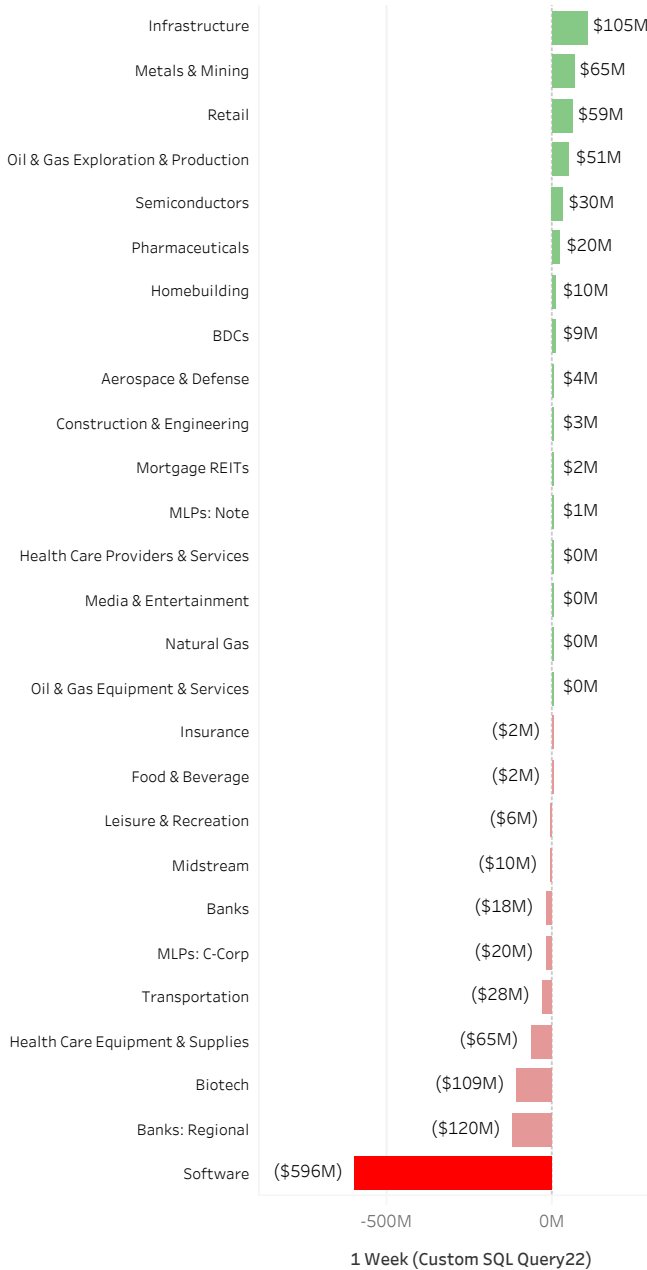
| Category | 1 Week |
|---|---|
| Infrastructure | $105M |
| Metals & Mining | $65M |
| Retail | $59M |
| Oil & Gas Exploration & Production | $51M |
| Semiconductors | $30M |
| Pharmaceuticals | $20M |
| Homebuilding | $10M |
| BDCs | $9M |
| Aerospace & Defense | $4M |
| Construction & Engineering | $3M |
| Mortgage REITs | $2M |
| MLPs: Note | $1M |
| Health Care Providers & Services | $0M |
| Media & Entertainment | $0M |
| Natural Gas | $0M |
| Oil & Gas Equipment & Services | $0M |
| Insurance | ($2M) |
| Food & Beverage | ($2M) |
| Leisure & Recreation | ($6M) |
| Midstream | ($10M) |
| Banks | ($18M) |
| MLPs: C-Corp | ($20M) |
| Transportation | ($28M) |
| Health Care Equipment & Supplies | ($65M) |
| Biotech | ($109M) |
| Banks: Regional | ($120M) |
| Software | ($596M) |

-500M
0M

1 Week (Custom SQL Query22)